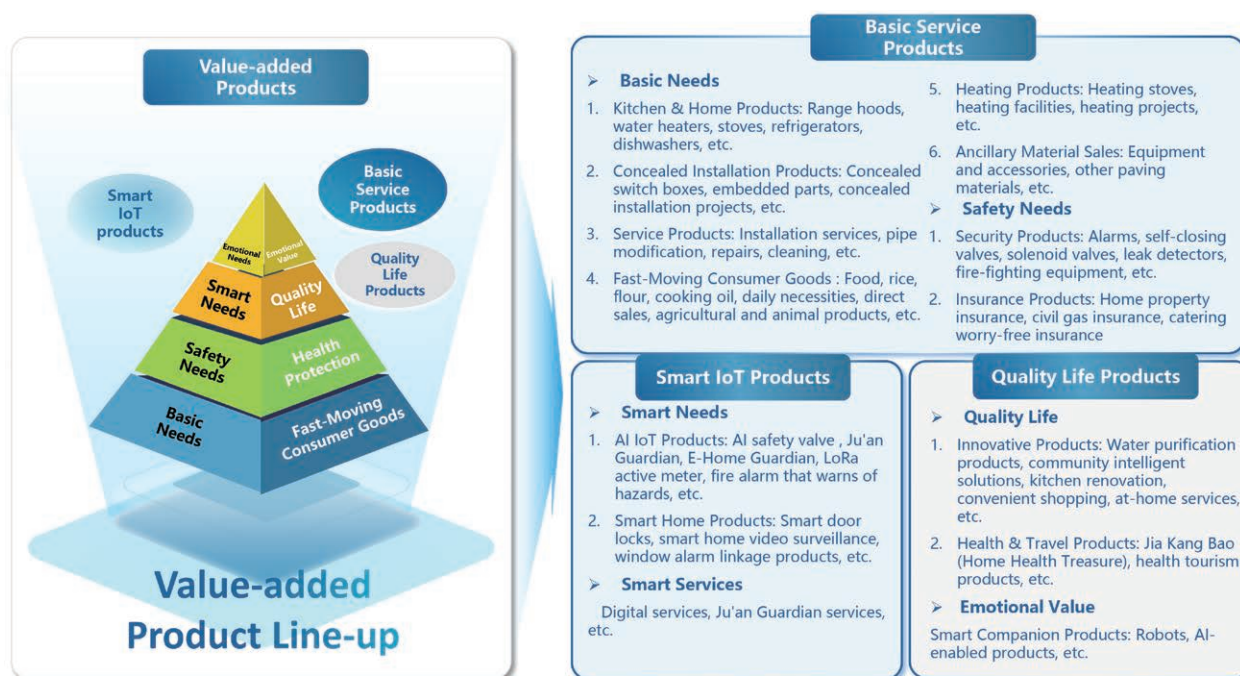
Value-added Products

Smart IoT products

Basic Service Products

Quality Life Products

Emotional Needs

Emotional Value

Smart Needs

Quality Life

Safety Needs

Health Protection

Basic Needs

Fast-Moving Consumer Goods

Value-added Product Line-up

Basic Service Products

➢ Basic Needs

1. Kitchen & Home Products: Range hoods, water heaters, stoves, refrigerators, dishwashers, etc.

2. Concealed Installation Products: Concealed switch boxes, embedded parts, concealed installation projects, etc.

3. Service Products: Installation services, pipe modification, repairs, cleaning, etc.

4. Fast-Moving Consumer Goods : Food, rice, flour, cooking oil, daily necessities, direct sales, agricultural and animal products, etc.

5. Heating Products: Heating stoves, heating facilities, heating projects, etc.

6. Ancillary Material Sales: Equipment and accessories, other paving materials, etc.

➢ Safety Needs

1. Security Products: Alarms, self-closing valves, solenoid valves, leak detectors, fire-fighting equipment, etc.

2. Insurance Products: Home property insurance, civil gas insurance, catering worry-free insurance

Smart IoT Products

➢ Smart Needs

1. AI IoT Products: AI safety valve , Ju'an Guardian, E-Home Guardian, LoRa active meter, fire alarm that warns of hazards, etc.

2. Smart Home Products: Smart door locks, smart home video surveillance, window alarm linkage products, etc.

➢ Smart Services

Digital services, Ju'an Guardian services, etc.

Quality Life Products

➢ Quality Life

1. Innovative Products: Water purification products, community intelligent solutions, kitchen renovation, convenient shopping, at-home services, etc.

2. Health & Travel Products: Jia Kang Bao (Home Health Treasure), health tourism products, etc.

➢ Emotional Value

Smart Companion Products: Robots, AI-enabled products, etc.